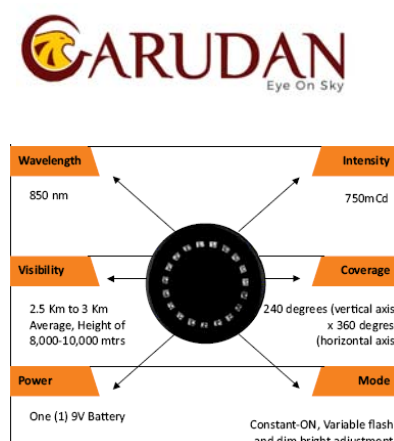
GARUDAN
Eye On Sky

Wavelength

850 nm

Intensity

750mCd

Visibility

2.5 Km to 3 Km Average, Height of 8,000-10,000 mtrs

Coverage

240 degrees (vertical axis x 360 degres (horizontal axis

Power

One (1) 9V Battery

Mode

Constant-ON, Variable flash and dim bright adjustment